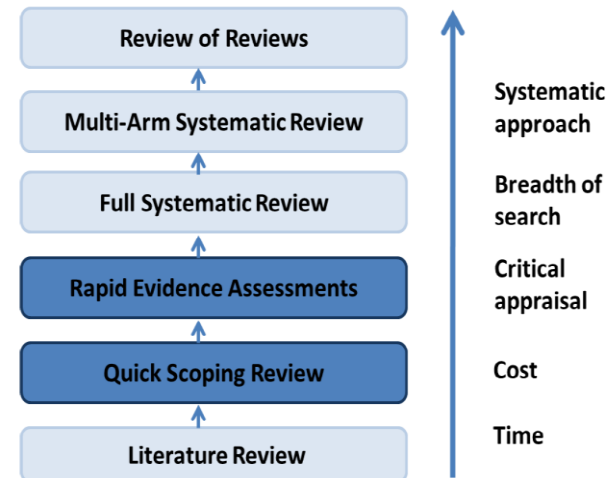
Review of Reviews

Multi-Arm Systematic Review

Full Systematic Review

Rapid Evidence Assessments

Quick Scoping Review

Literature Review

Systematic approach

Breadth of search

Critical appraisal

Cost

Time